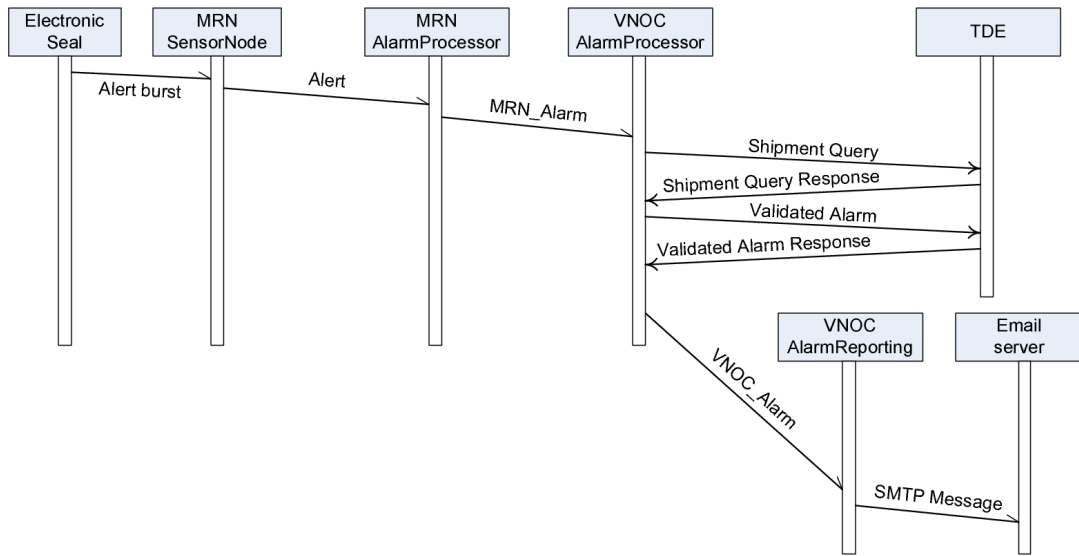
Electronic Seal

MRN SensorNode

MRN AlarmProcessor

VNOC AlarmProcessor

TDE

Alert burst

Alert

MRN_Alarm

Shipment Query

Shipment Query Response

Validated Alarm

Validated Alarm Response

VNOC AlarmReporting

Email server

VNOC_Alarm

SMTP Message